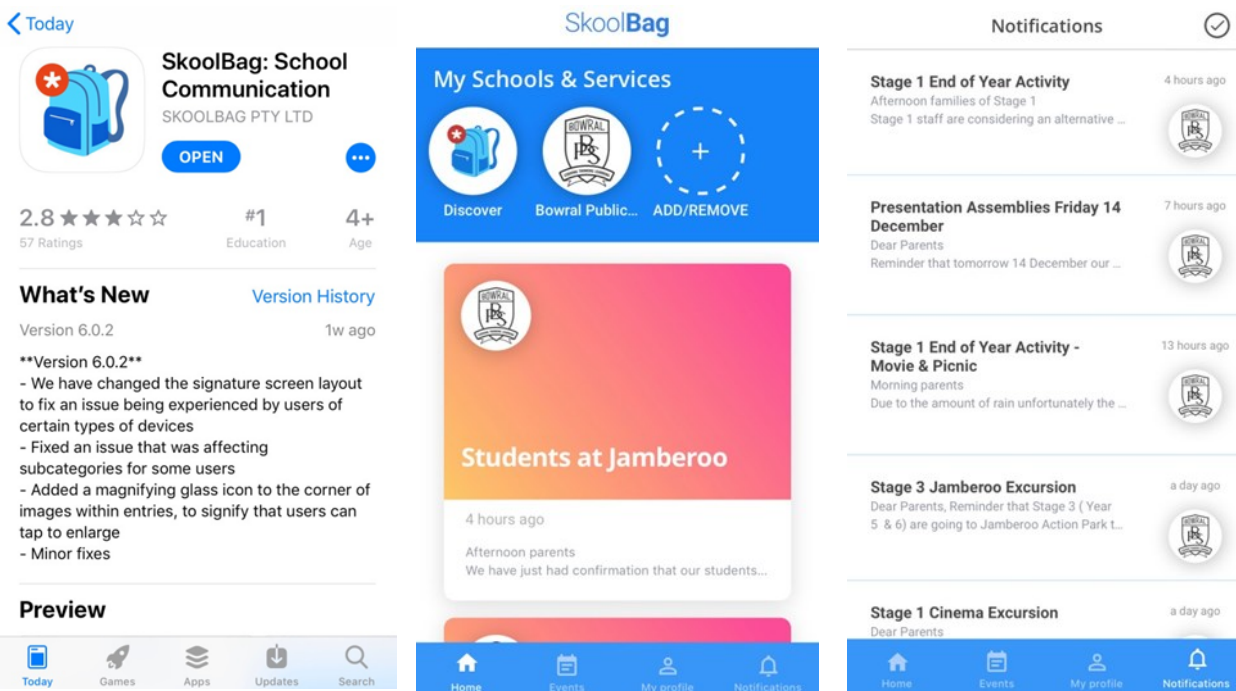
< Today

SkoolBag: School Communication
SKOOLBAG PTY LTD
OPEN

2.8 ★★★☆☆
57 Ratings

#1
Education

4+
Age

What's New
Version History

Version 6.0.2
1w ago

**Version 6.0.2**
- We have changed the signature screen layout to fix an issue being experienced by users of certain types of devices
- Fixed an issue that was affecting subcategories for some users
- Added a magnifying glass icon to the corner of images within entries, to signify that users can tap to enlarge
- Minor fixes

Preview

Today Games Apps Updates Search

SkoolBag

My Schools & Services

Discover
Bowral Public...
ADD/REMOVE

BOWRAL

Students at Jamberoo

4 hours ago

Afternoon parents
We have just had confirmation that our students...

Home Events My profile Notifications

Notifications

Stage 1 End of Year Activity
4 hours ago
Afternoon families of Stage 1
Stage 1 staff are considering an alternative ...

Presentation Assemblies Friday 14 December
7 hours ago
Dear Parents
Reminder that tomorrow 14 December our ...

Stage 1 End of Year Activity - Movie & Picnic
13 hours ago
Morning parents
Due to the amount of rain unfortunately the ...

Stage 3 Jamberoo Excursion
a day ago
Dear Parents, Reminder that Stage 3 ( Year 5 & 6) are going to Jamberoo Action Park t...

Stage 1 Cinema Excursion
a day ago
Dear Parents

Home Events My profile Notifications